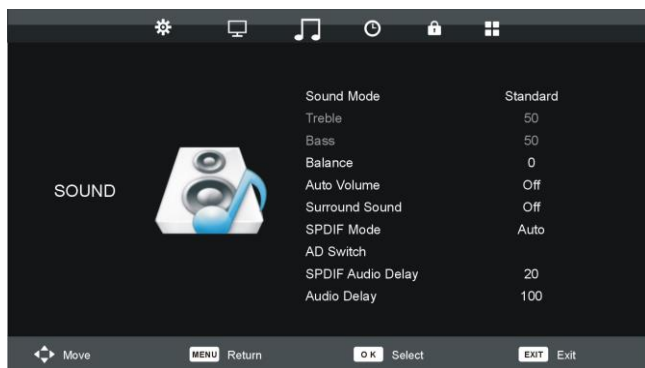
SOUND

| | |
|---|---|
| Sound Mode | Standard |
| Treble | 50 |
| Bass | 50 |
| Balance | 0 |
| Auto Volume | Off |
| Surround Sound | Off |
| SPDIF Mode | Auto |
| AD Switch | |
| SPDIF Audio Delay | 20 |
| Audio Delay | 100 |

Move MENU Return OK Select EXIT Exit